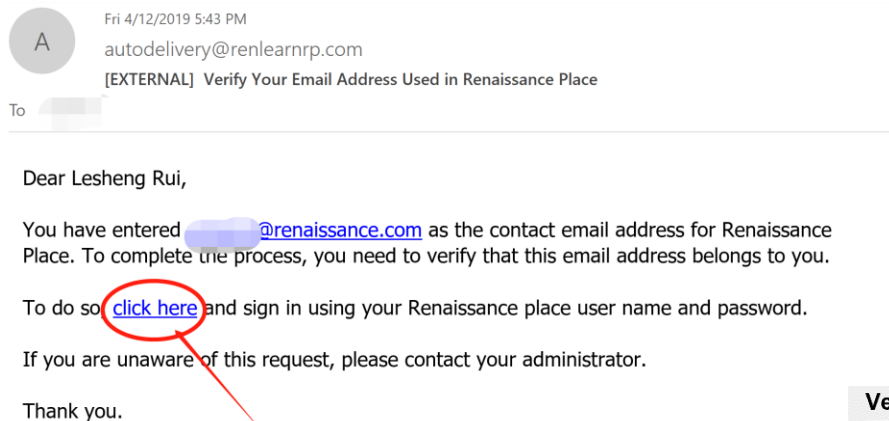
A

Fri 4/12/2019 5:43 PM

autodelivery@renlearnrp.com

[EXTERNAL] Verify Your Email Address Used in Renaissance Place

To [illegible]

Dear Lesheng Rui,

You have entered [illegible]@renaissance.com as the contact email address for Renaissance Place. To complete the process, you need to verify that this email address belongs to you.

To do so, click here and sign in using your Renaissance place user name and password.

If you are unaware of this request, please contact your administrator.

Thank you.

Ve